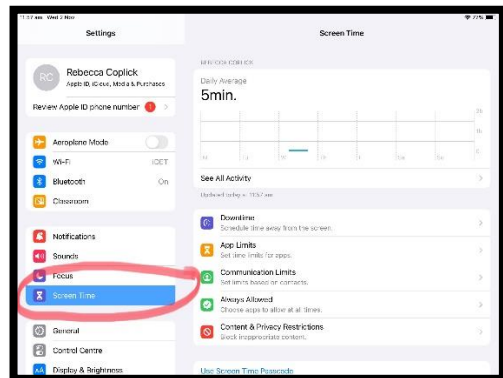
11:57 am Wed 2 Nov

Settings

RC Rebecca Coplick
Apple ID, iCloud, Media & Purchases

Review Apple ID phone number 1

Aeroplane Mode
Wi-Fi IOET
Bluetooth On
Classroom

Notifications
Sounds
Focus
Screen Time

General
Control Centre
Display & Brightness

Screen Time

REBECCA COPLICK

Daily Average
5min.

See All Activity

Updated today at 11:57 am

Downtime
Schedule time away from the screen.

App Limits
Set time limits for apps.

Communication Limits
Set limits based on contacts.

Always Allowed
Choose apps to allow at all times.

Content & Privacy Restrictions
Block inappropriate content.

Use Screen Time Passcode